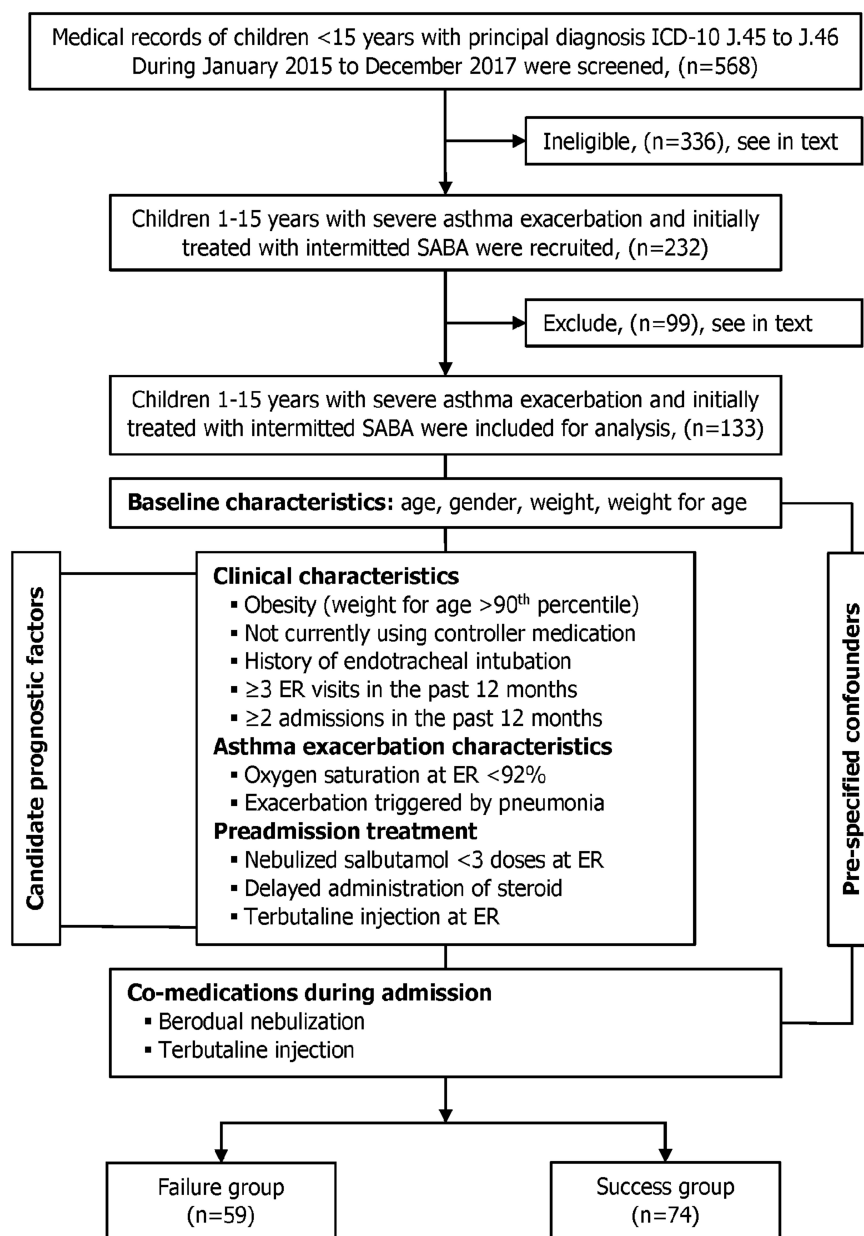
Medical records of children <15 years with principal diagnosis ICD-10 J.45 to J.46 During January 2015 to December 2017 were screened, (n=568)

Ineligible, (n=336), see in text

Children 1-15 years with severe asthma exacerbation and initially treated with intermitted SABA were recruited, (n=232)

Exclude, (n=99), see in text

Children 1-15 years with severe asthma exacerbation and initially treated with intermitted SABA were included for analysis, (n=133)

**Baseline characteristics:** age, gender, weight, weight for age

Candidate prognostic factors

**Clinical characteristics**
▪ Obesity (weight for age >90$^{th}$ percentile)
▪ Not currently using controller medication
▪ History of endotracheal intubation
▪ ≥3 ER visits in the past 12 months
▪ ≥2 admissions in the past 12 months
**Asthma exacerbation characteristics**
▪ Oxygen saturation at ER <92%
▪ Exacerbation triggered by pneumonia
**Preadmission treatment**
▪ Nebulized salbutamol <3 doses at ER
▪ Delayed administration of steroid
▪ Terbutaline injection at ER

Pre-specified confounders

**Co-medications during admission**
▪ Berodual nebulization
▪ Terbutaline injection

Failure group (n=59)

Success group (n=74)